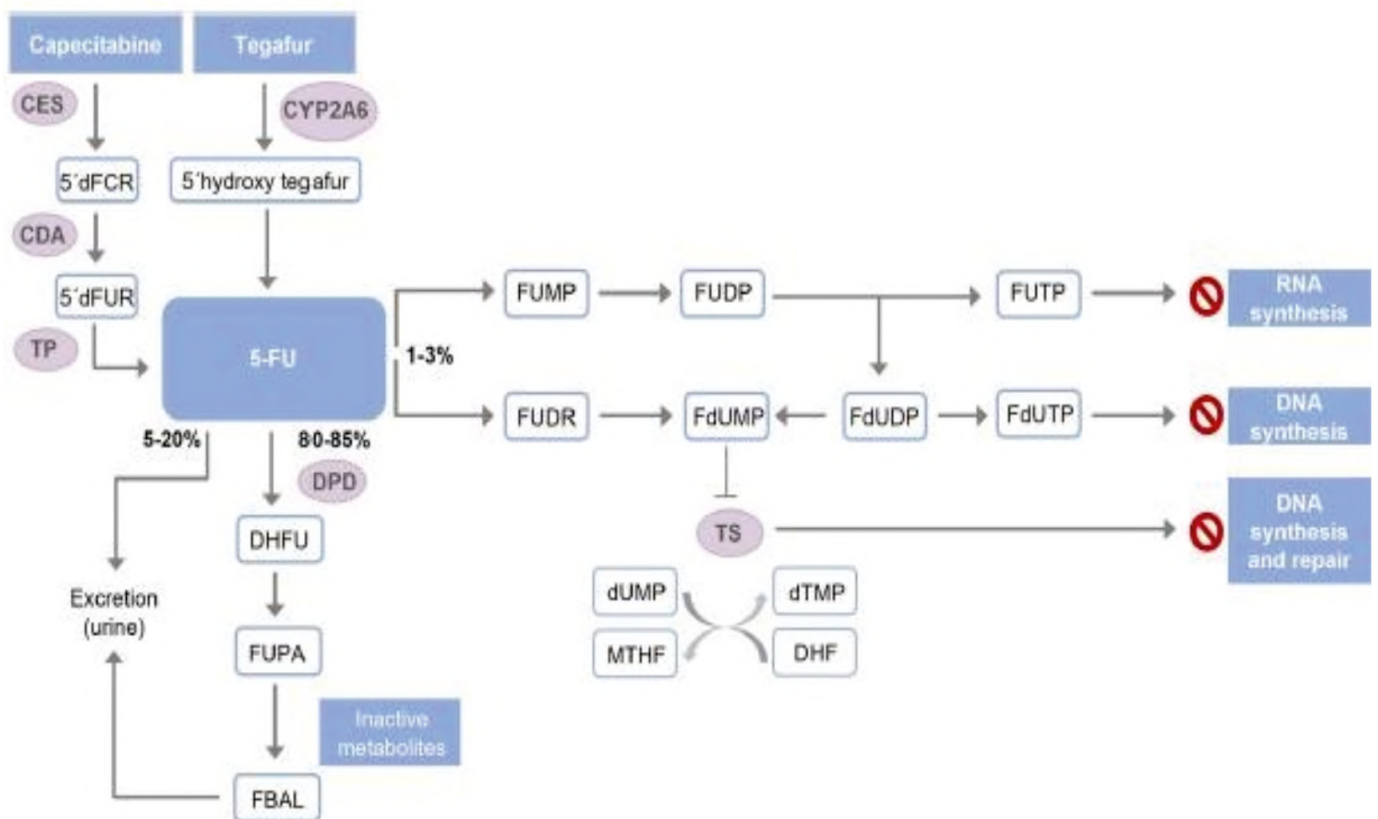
Capecitabine

Tegafur

CES

CYP2A6

5´dFCR

5´hydroxy tegafur

CDA

5´dFUR

TP

5-FU

1-3%

FUMP

FUDP

FUTP

RNA synthesis

FUDR

FdUMP

FdUDP

FdUTP

DNA synthesis

5-20%

80-85%

DPD

TS

DNA synthesis and repair

DHFU

dUMP

dTMP

MTHF

DHF

Excretion (urine)

FUPA

Inactive metabolites

FBAL